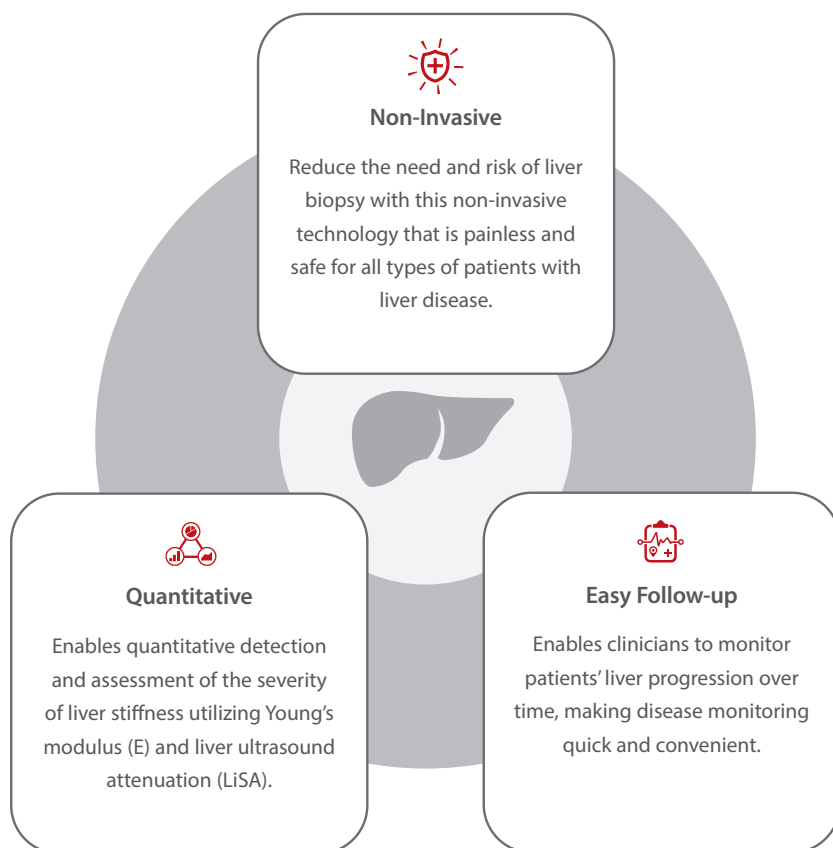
Non-Invasive

Reduce the need and risk of liver biopsy with this non-invasive technology that is painless and safe for all types of patients with liver disease.

Quantitative

Enables quantitative detection and assessment of the severity of liver stiffness utilizing Young's modulus (E) and liver ultrasound attenuation (LiSA).

Easy Follow-up

Enables clinicians to monitor patients' liver progression over time, making disease monitoring quick and convenient.